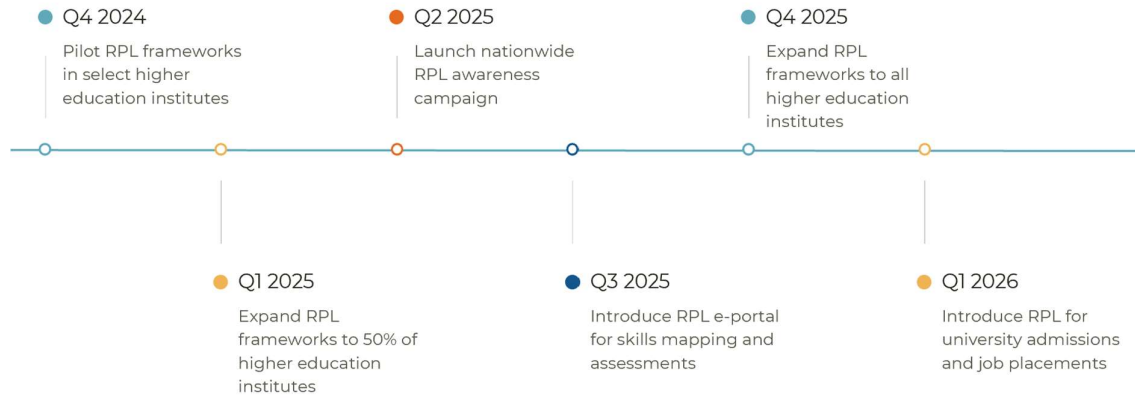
Q4 2024
Pilot RPL frameworks in select higher education institutes

Q1 2025
Expand RPL frameworks to 50% of higher education institutes

Q2 2025
Launch nationwide RPL awareness campaign

Q3 2025
Introduce RPL e-portal for skills mapping and assessments

Q4 2025
Expand RPL frameworks to all higher education institutes

Q1 2026
Introduce RPL for university admissions and job placements